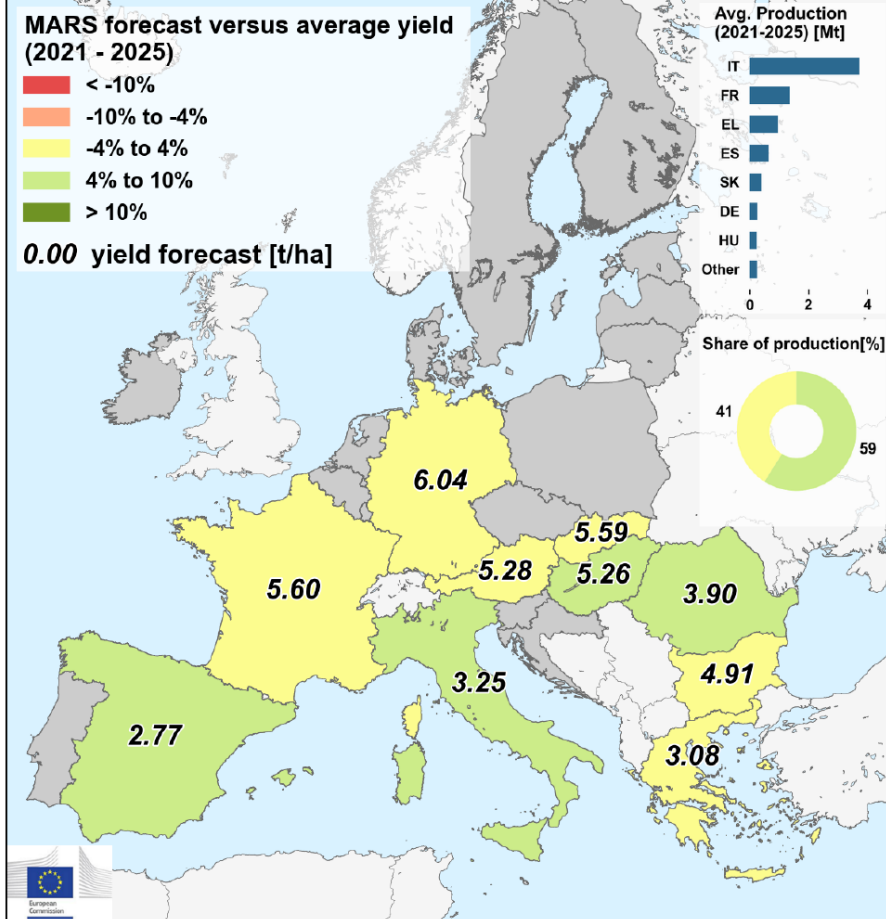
MARS forecast versus average yield (2021 - 2025)

< -10%

-10% to -4%

-4% to 4%

4% to 10%

> 10%

*0.00* yield forecast [t/ha]

Avg. Production (2021-2025) [Mt]

IT
FR
EL
ES
SK
DE
HU
Other

0 2 4

Share of production[%]

41

59

6.04

5.60

5.59

5.28

5.26

3.90

3.25

4.91

2.77

3.08

European Commission